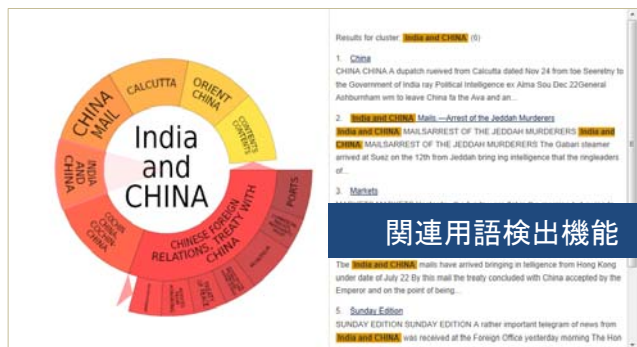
India and CHINA

CALCUTTA

ORIENT CHINA

CONTENTS CONTENTS

CHINA MAIL

INDIA AND CHINA

COOLIE CORE CHINA

CHINESE FOREIGN RELATIONS, TREATY WITH CHINA

PORTS

Results for cluster: India and CHINA (6)

1. China
CHINA CHINA A dupatch rueived from Calcutta dated Nov 24 from toe Seeretny to the Government of India ray Political Intelligence ex Alma Sou Dec 22General Ashburnham wm to leave China fa the Ava and an...

2. India and CHINA Mails.—Arrest of the Jeddah Murderers
India and CHINA MAILSARREST OF THE JEDDAH MURDERERS India and CHINA MAILSARREST OF THE JEDDAH MURDERERS The Gabari steamer arrived at Suez on the 12th from Jeddah bring ing intelligence that the ringleaders of...

3. Markets

関連用語検出機能

The India and CHINA mails have arrived bringing in telligence from Hong Kong under date of July 22 By this mail the treaty concluded with China accepted by the Emperor and on the point of being...

5. Sunday Edition
SUNDAY EDITION SUNDAY EDITION A rather important telegram of news from India and CHINA was received at the Foreign Office yesterday morning The Hon